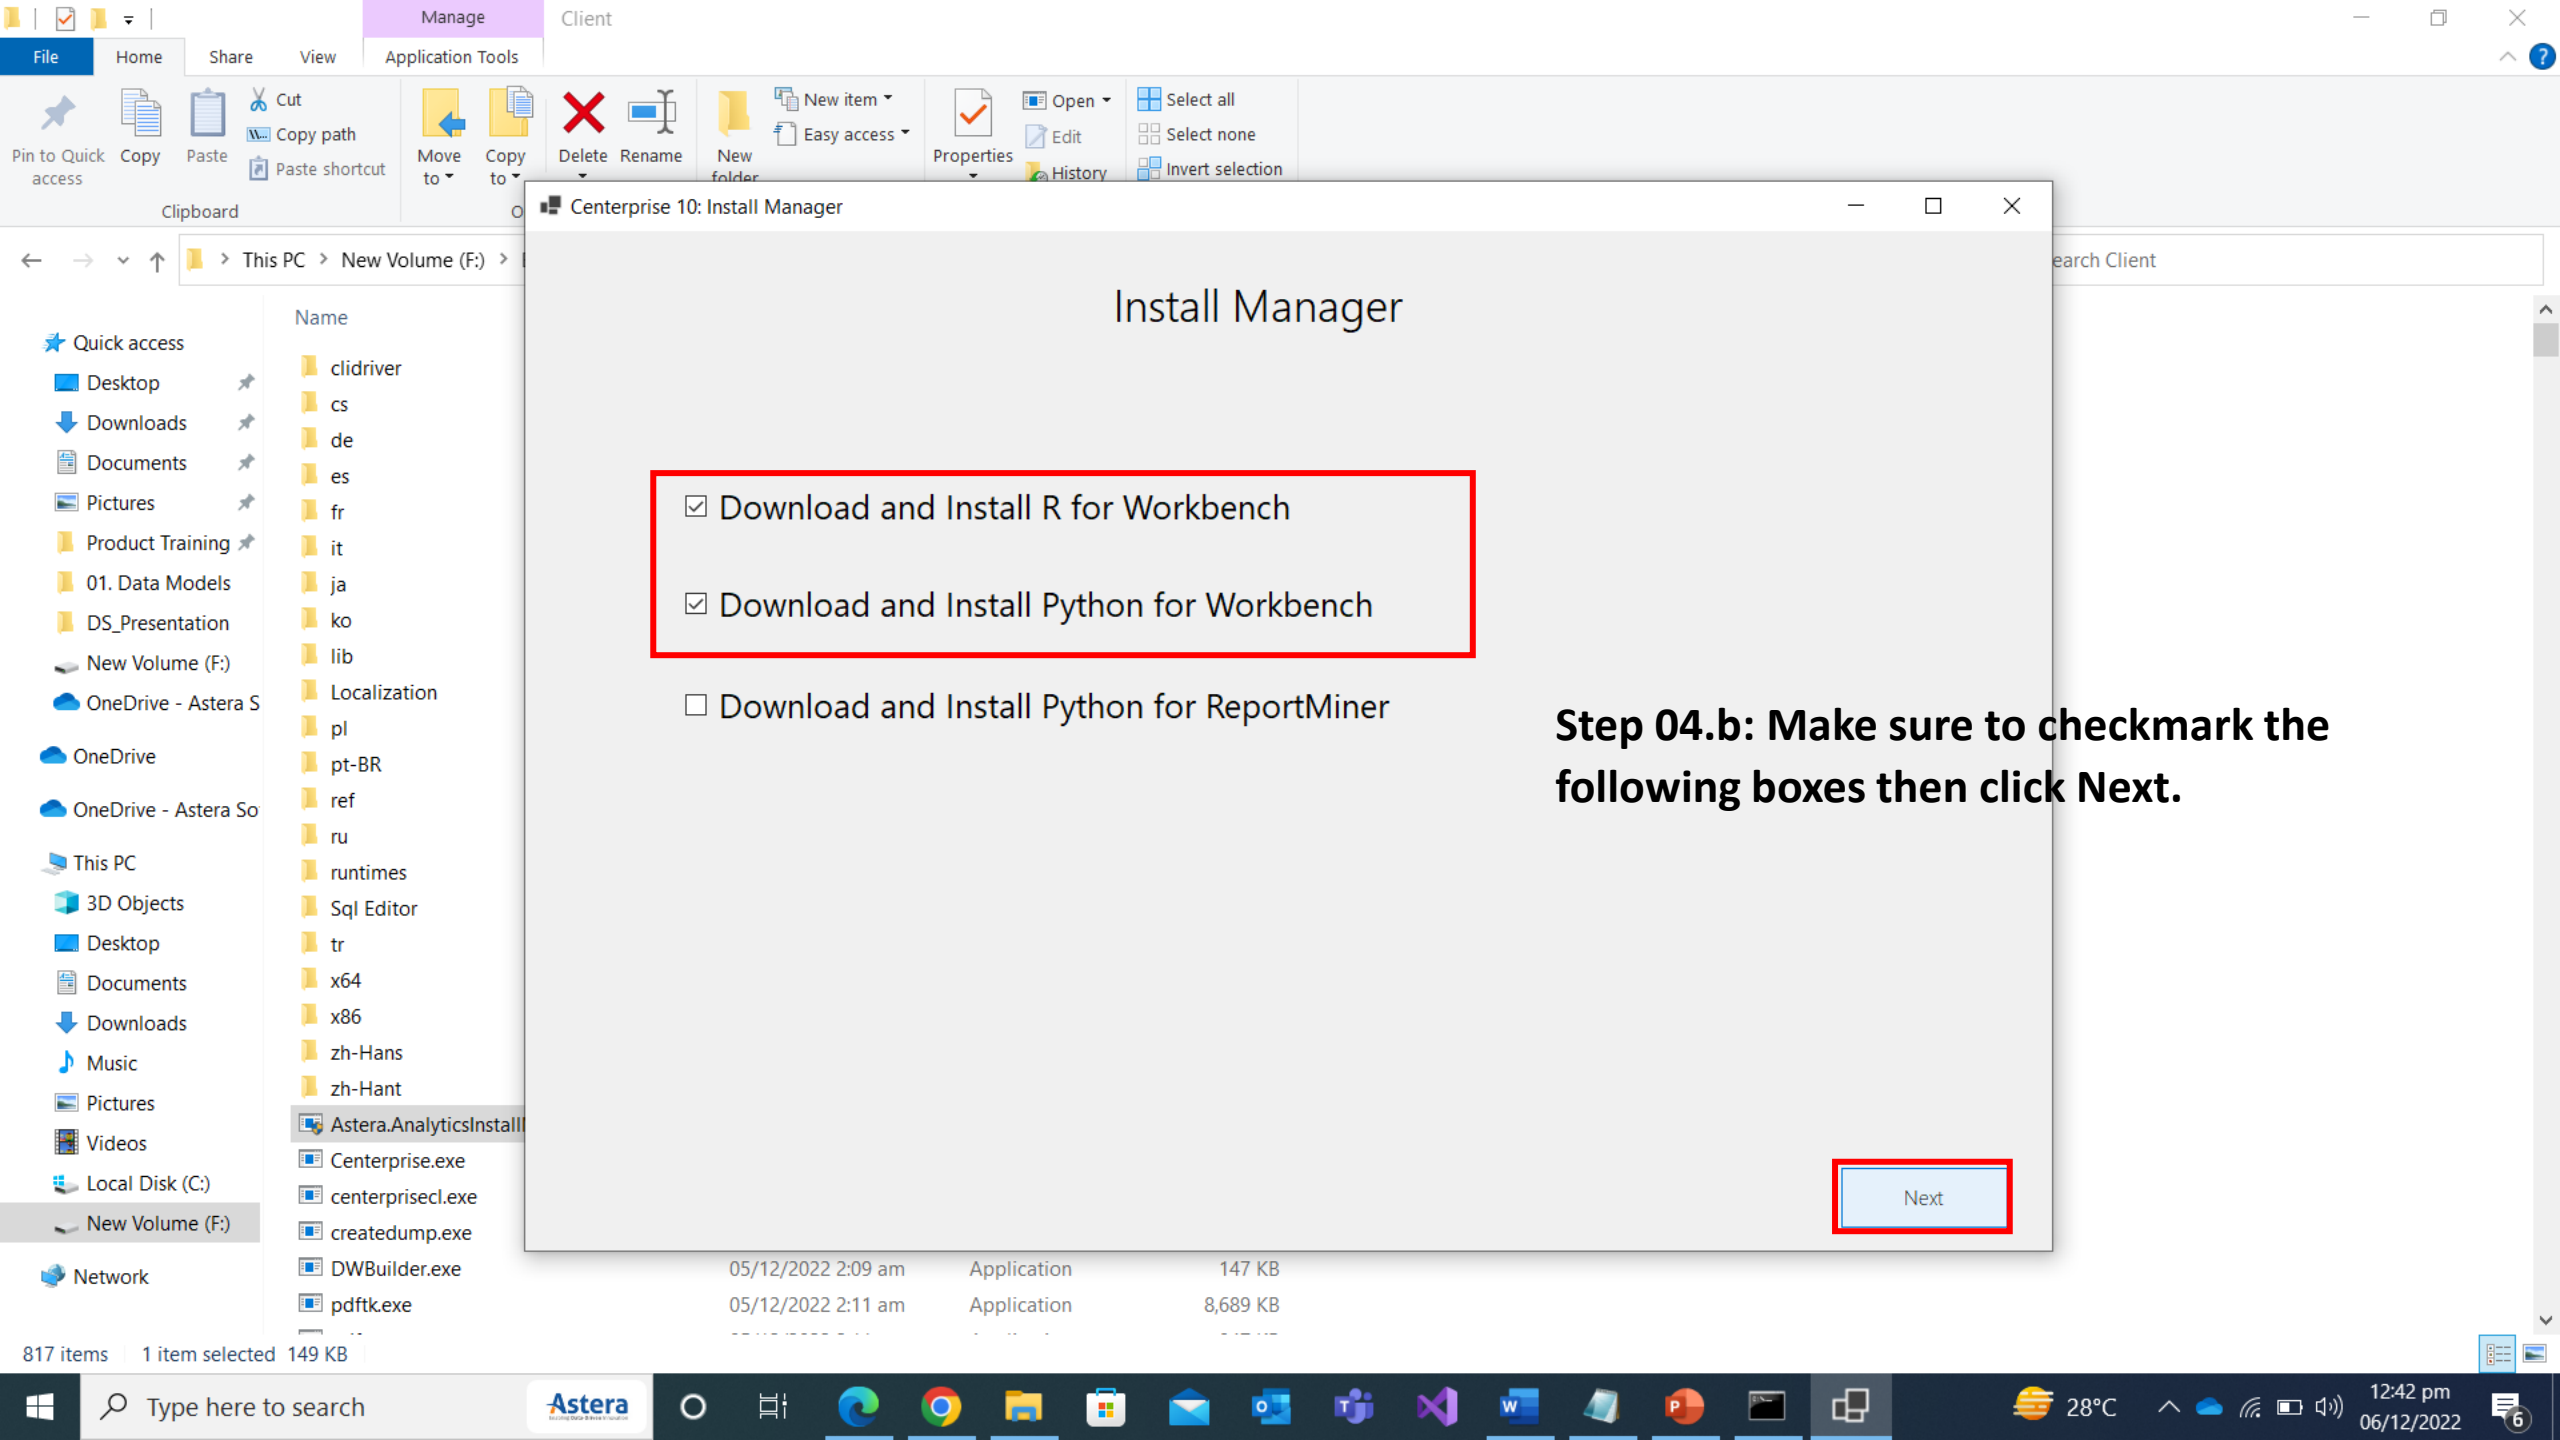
Manage Client

File Home Share View Application Tools

Pin to Quick access Copy Paste Cut Copy path Paste shortcut Clipboard

Move to Copy to Delete Rename New folder New item Easy access Properties Open Edit History Select all Select none Invert selection

This PC > New Volume (F:) >

earch Client

Quick access
Desktop
Downloads
Documents
Pictures
Product Training
01. Data Models
DS_Presentation
New Volume (F:)
OneDrive - Astera S
OneDrive
OneDrive - Astera So
This PC
3D Objects
Desktop
Documents
Downloads
Music
Pictures
Videos
Local Disk (C:)
New Volume (F:)
Network

Name
clidriver
cs
de
es
fr
it
ja
ko
lib
Localization
pl
pt-BR
ref
ru
runtimes
Sql Editor
tr
x64
x86
zh-Hans
zh-Hant
Astera.AnalyticsInstall
Centerprise.exe
centerprisecl.exe
createdump.exe

| DWBuilder.exe | 05/12/2022 2:09 am | Application | 147 KB |
|---|---|---|---|
| pdftk.exe | 05/12/2022 2:11 am | Application | 8,689 KB |

817 items 1 item selected 149 KB

Centerprise 10: Install Manager

Install Manager

☑ Download and Install R for Workbench

☑ Download and Install Python for Workbench

☐ Download and Install Python for ReportMiner

Next

Step 04.b: Make sure to checkmark the following boxes then click Next.

Type here to search Astera 28°C 12:42 pm 06/12/2022 6